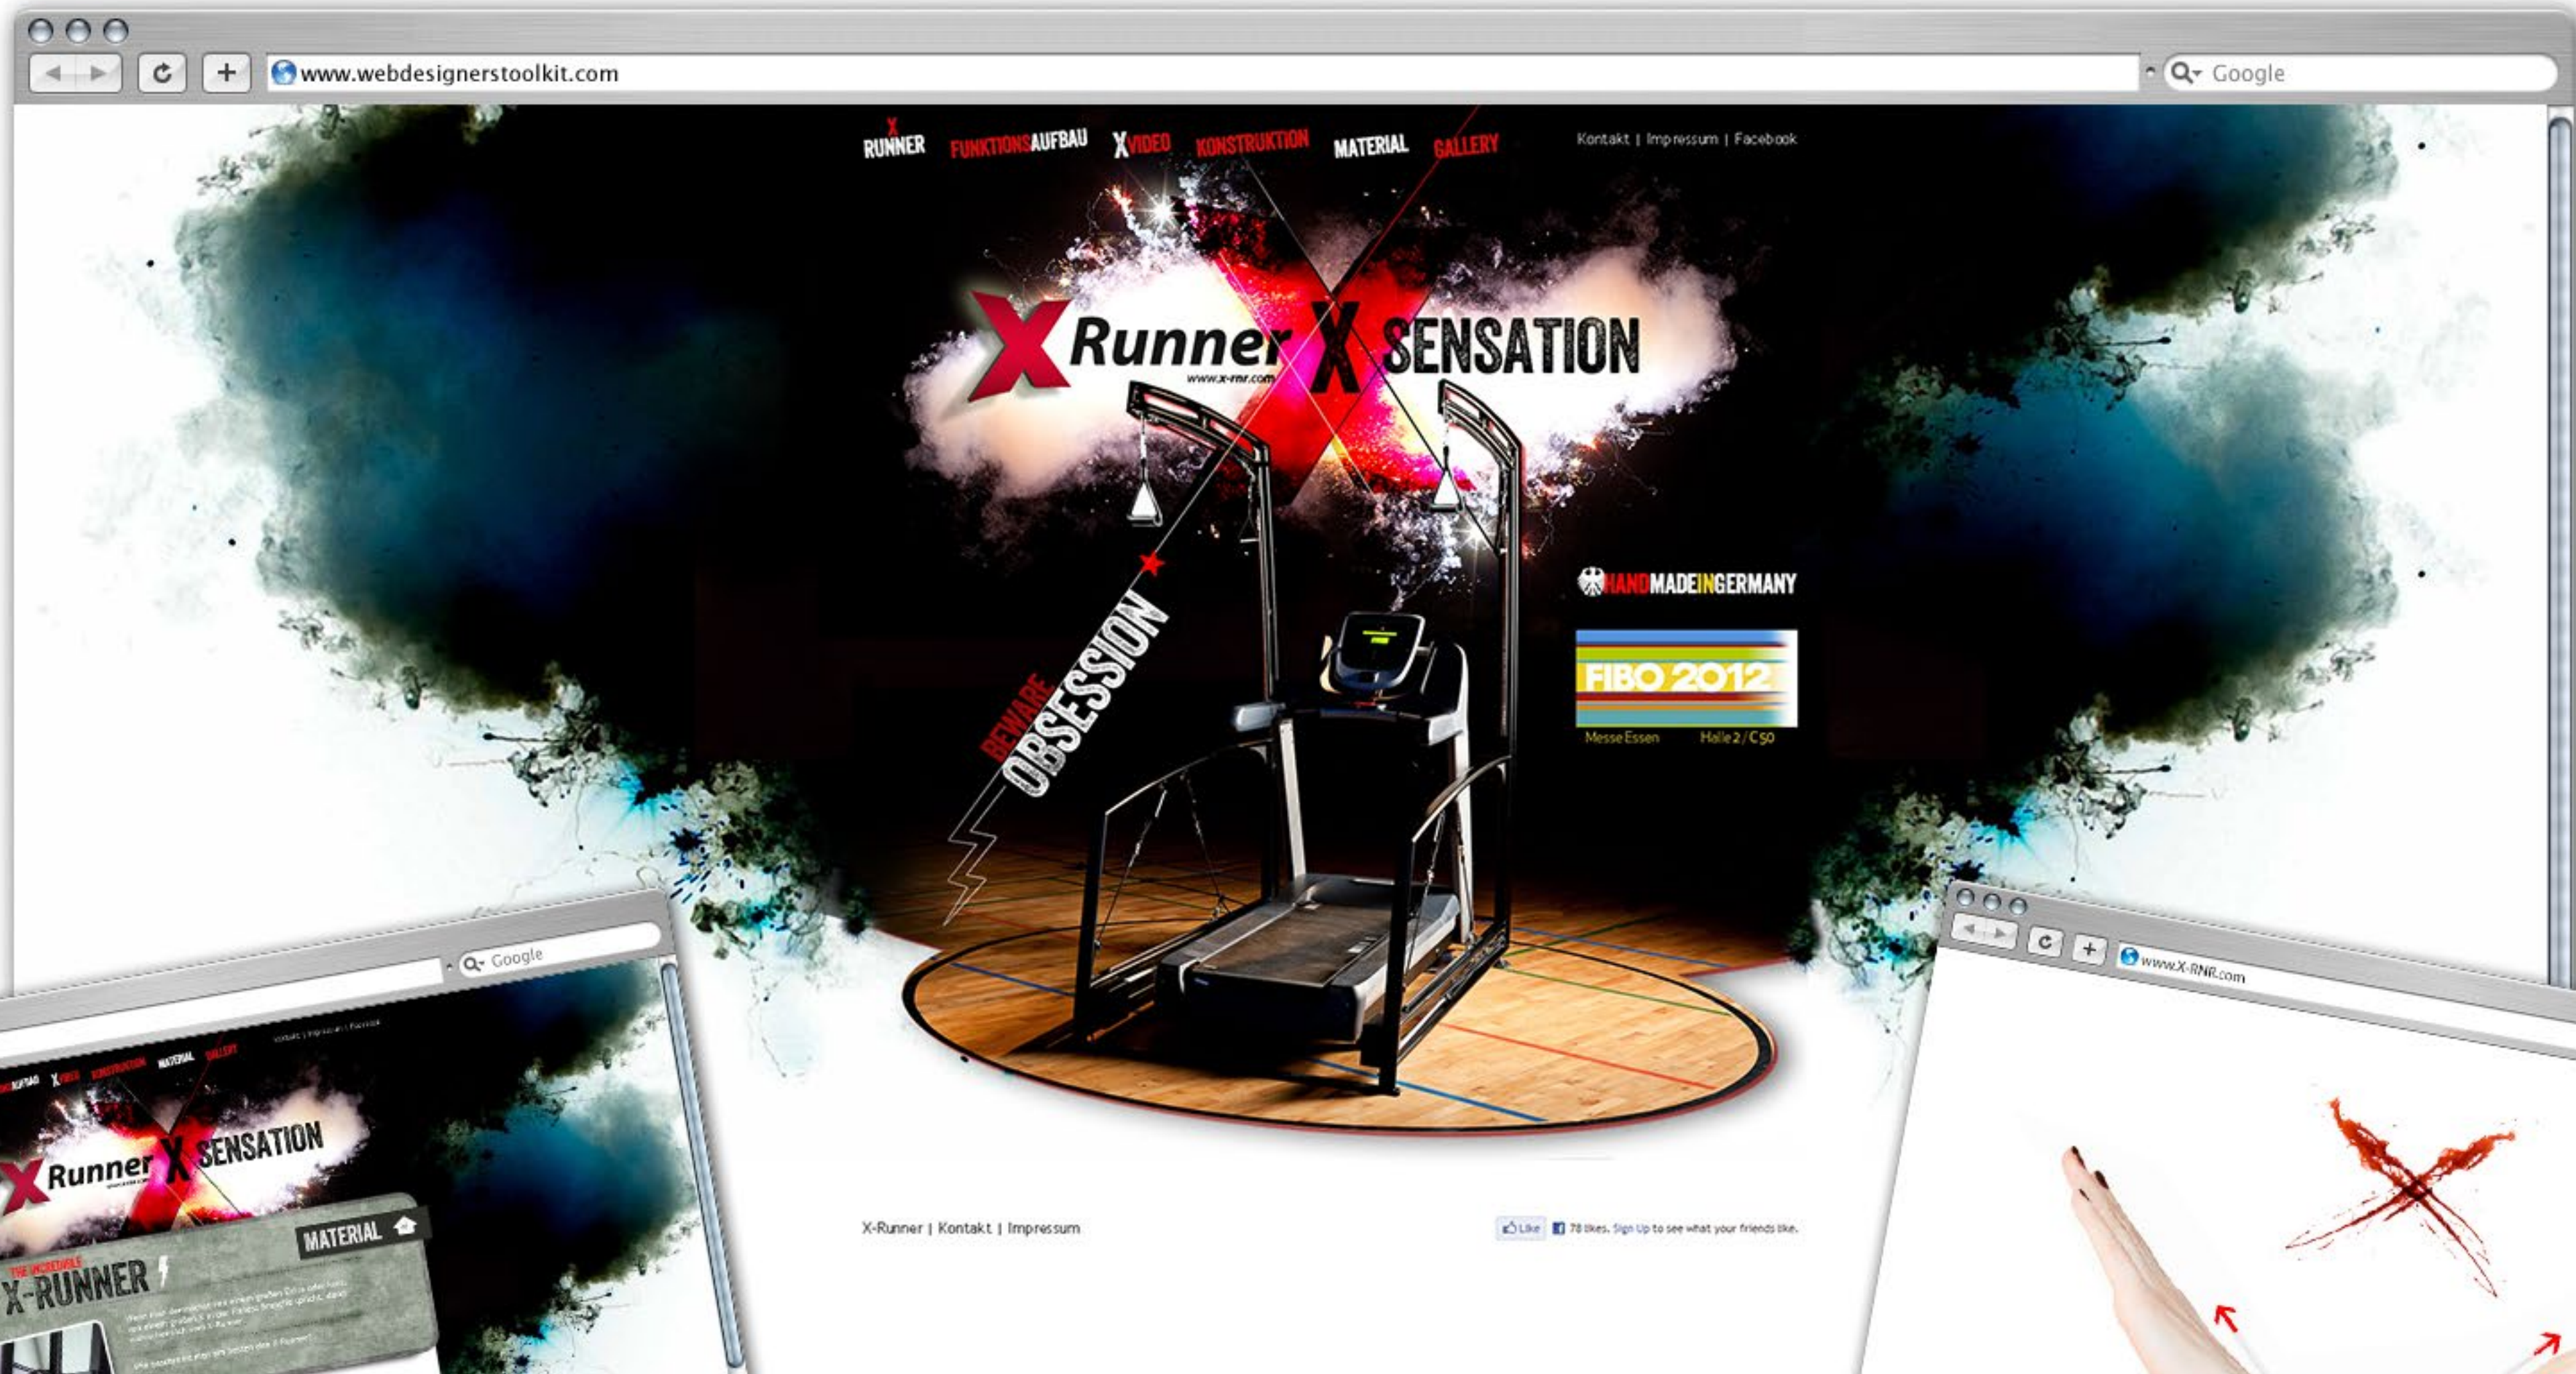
www.webdesignerstoolkit.com

Google

X RUNNER FUNKTIONSAUFBAU XVIDEO KONSTRUKTION MATERIAL GALLERY

Kontakt | Impressum | Facebook

X Runner X SENSATION

www.x-rnr.com

BEWARE OBSESSION

HANDMADEINGERMANY

FIBO 2012

Messe Essen Halle 2 / C50

X-Runner | Kontakt | Impressum

Like 78 likes. Sign Up to see what your friends like.

Google

Kontakt | Impressum | Facebook

AUFBAU XVIDEO KONSTRUKTION MATERIAL GALLERY

X Runner X SENSATION

MATERIAL

THE INCREDIBLE X-RUNNER

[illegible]

www.X-RNR.com